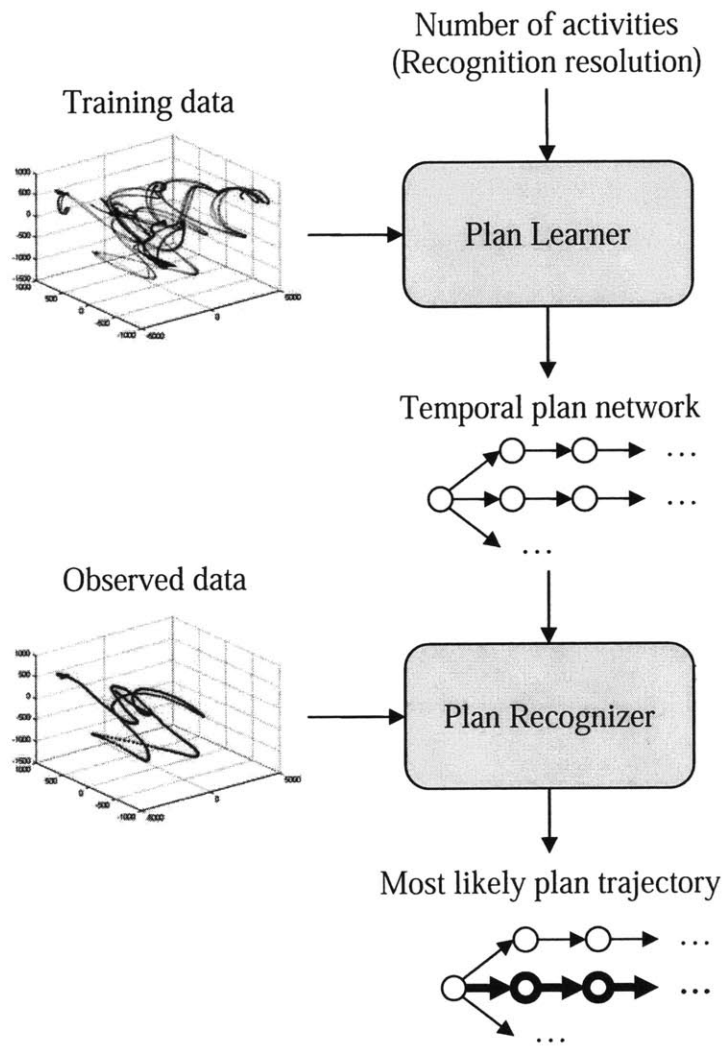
Number of activities
(Recognition resolution)

Training data

1000
500
0
-500
-1000
-1500
1000
500
0
-500
-1000
5000
0
-5000

Plan Learner

Temporal plan network

...
...
...

Observed data

1000
500
0
-500
-1000
-1500
1000
500
0
-500
-1000
5000
0
-5000

Plan Recognizer

Most likely plan trajectory

...
...
...